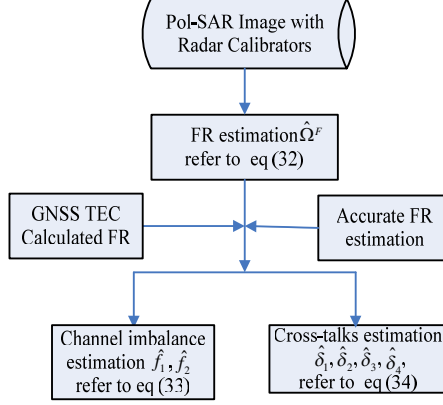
Pol-SAR Image with Radar Calibrators

FR estimation $\hat{\Omega}^F$ refer to eq (32)

GNSS TEC Calculated FR

Accurate FR estimation

Channel imbalance estimation $\hat{f}_1, \hat{f}_2$ refer to eq (33)

Cross-talks estimation $\hat{\delta}_1, \hat{\delta}_2, \hat{\delta}_3, \hat{\delta}_4$, refer to eq (34)